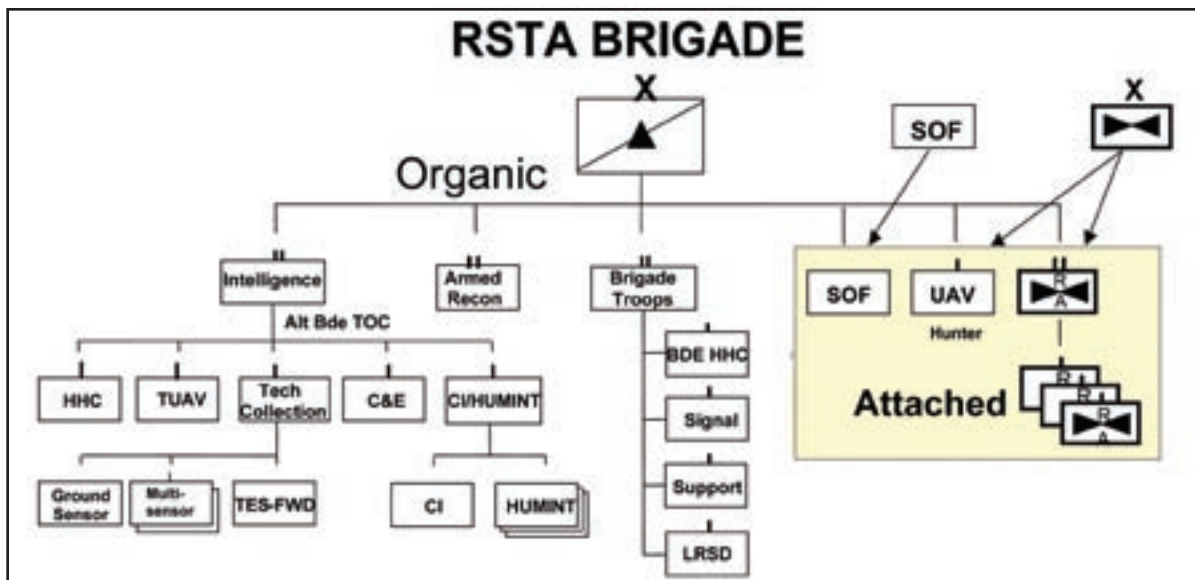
RSTA BRIGADE

X

X

SOF

Organic

II
Intelligence

II
Armed Recon

II
Brigade Troops

SOF

UAV
Hunter

II
R
A

Alt Bde TOC

HHC

TUAV

Tech Collection

C&E

CI/HUMINT

BDE HHC

Signal

Support

LRSD

Attached

R
R
R
A

Ground Sensor

Multi-sensor

TES-FWD

CI

HUMINT